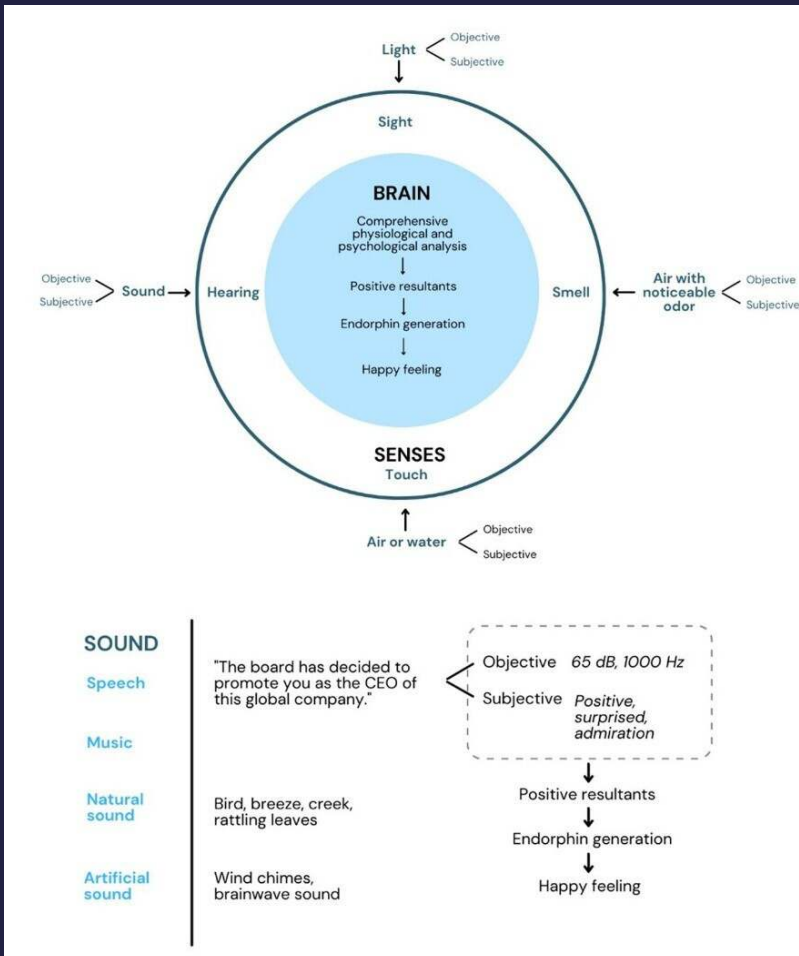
Light Objective Subjective

Sight

BRAIN

Comprehensive physiological and psychological analysis

Positive resultants

Endorphin generation

Happy feeling

Objective Subjective Sound Hearing

Smell Air with noticeable odor Objective Subjective

SENSES

Touch

Air or water Objective Subjective

SOUND

Speech

"The board has decided to promote you as the CEO of this global company."

Objective 65 dB, 1000 Hz

Subjective Positive, surprised, admiration

Music

Natural sound

Bird, breeze, creek, rattling leaves

Artificial sound

Wind chimes, brainwave sound

Positive resultants

Endorphin generation

Happy feeling